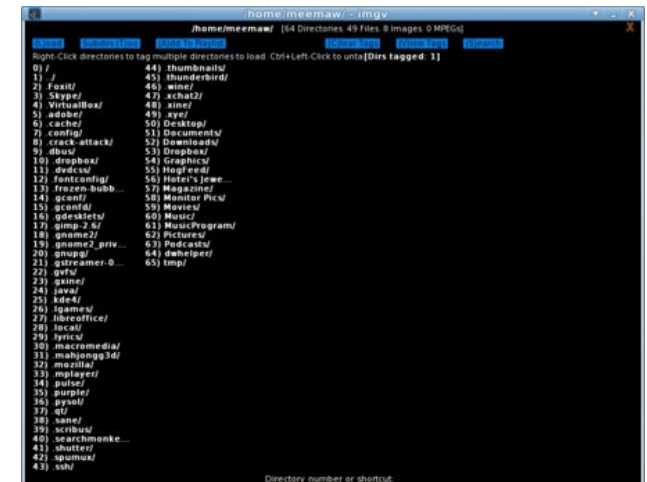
/home/meemaw/ - imgv

/home/meemaw/ [64 Directories 49 Files 8 Images 0 MPEGs]

[Load] [Subdirs Tree] [Add To Playlist] [Clear Tags] [View Tags] [Search]

Right-Click directories to tag multiple directories to load. Ctrl+Left-Click to unta [Dirs tagged: 1]

0) /
1) ../
2) .Foxit/
3) .Skype/
4) .VirtualBox/
5) .adobe/
6) .cache/
7) .config/
8) .crack-attack/
9) .dbus/
10) .dropbox/
11) .dvdcss/
12) .fontconfig/
13) .frozen-bubb...
14) .gconf/
15) .gconfd/
16) .gdesklets/
17) .gimp-2.6/
18) .gnome2/
19) .gnome2_priv...
20) .gnupg/
21) .gstreamer-0...
22) .gvfs/
23) .gxine/
24) .java/
25) .kde4/
26) .lgames/
27) .libreoffice/
28) .local/
29) .lyrics/
30) .macromedia/
31) .mahjongg3d/
32) .mozilla/
33) .mplayer/
34) .pulse/
35) .purple/
36) .pysol/
37) .qt/
38) .sane/
39) .scribus/
40) .searchmonke...
41) .shutter/
42) .spumux/
43) .ssh/
44) .thumbnails/
45) .thunderbird/
46) .wine/
47) .xchat2/
48) .xine/
49) .xye/
50) Desktop/
51) Documents/
52) Downloads/
53) Dropbox/
54) Graphics/
55) HogFeed/
56) Hotei's Jewe...
57) Magazine/
58) Monitor Pics/
59) Movies/
60) Music/
61) MusicProgram/
62) Pictures/
63) Podcasts/
64) dwhelper/
65) tmp/

Directory number or shortcut: